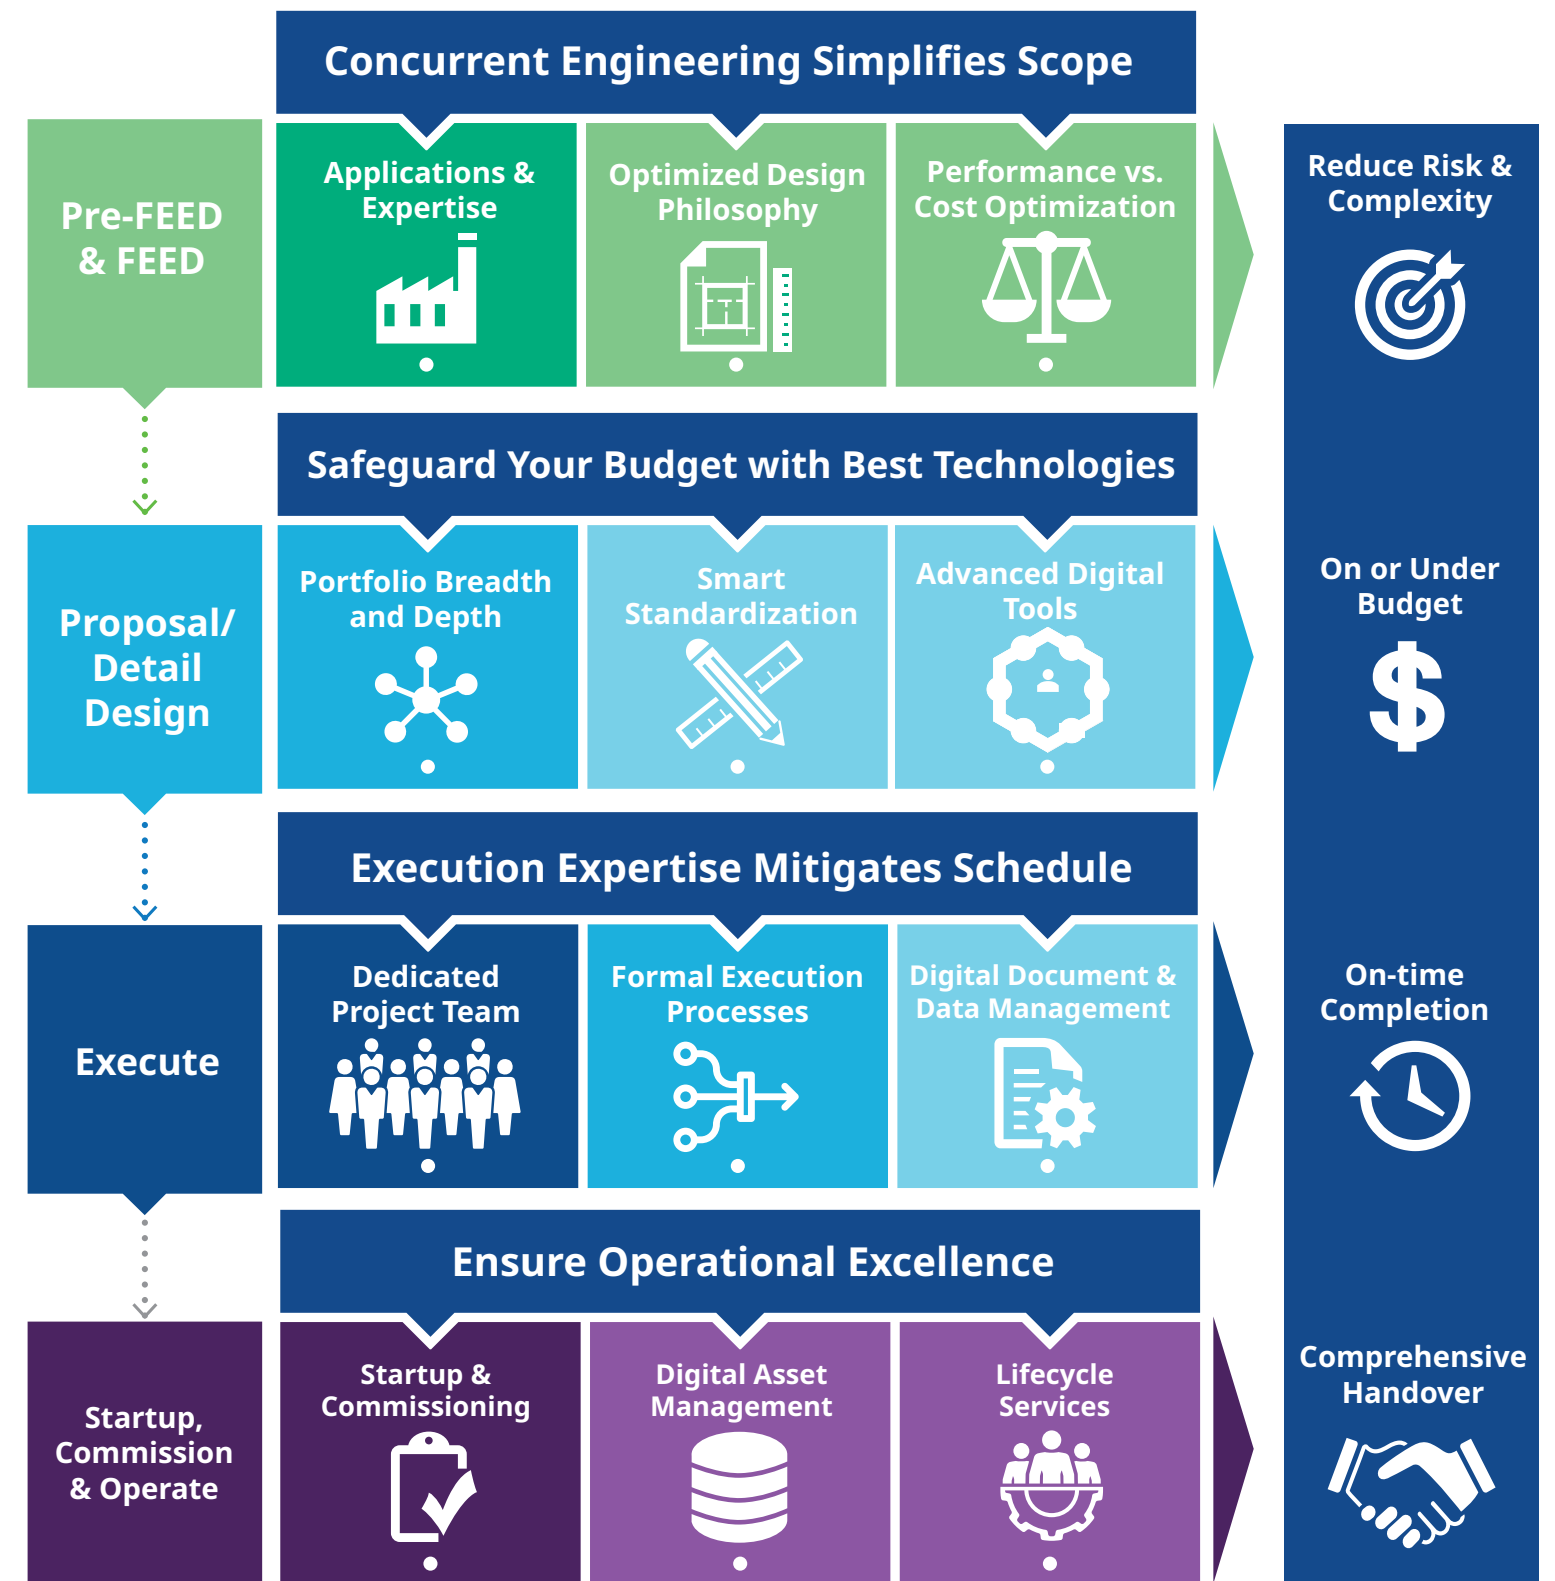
Concurrent Engineering Simplifies Scope

Pre-FEED & FEED

Applications & Expertise

Optimized Design Philosophy

Performance vs. Cost Optimization

Reduce Risk & Complexity

Safeguard Your Budget with Best Technologies

Proposal/ Detail Design

Portfolio Breadth and Depth

Smart Standardization

Advanced Digital Tools

On or Under Budget

$

Execution Expertise Mitigates Schedule

Execute

Dedicated Project Team

Formal Execution Processes

Digital Document & Data Management

On-time Completion

Ensure Operational Excellence

Startup, Commission & Operate

Startup & Commissioning

Digital Asset Management

Lifecycle Services

Comprehensive Handover